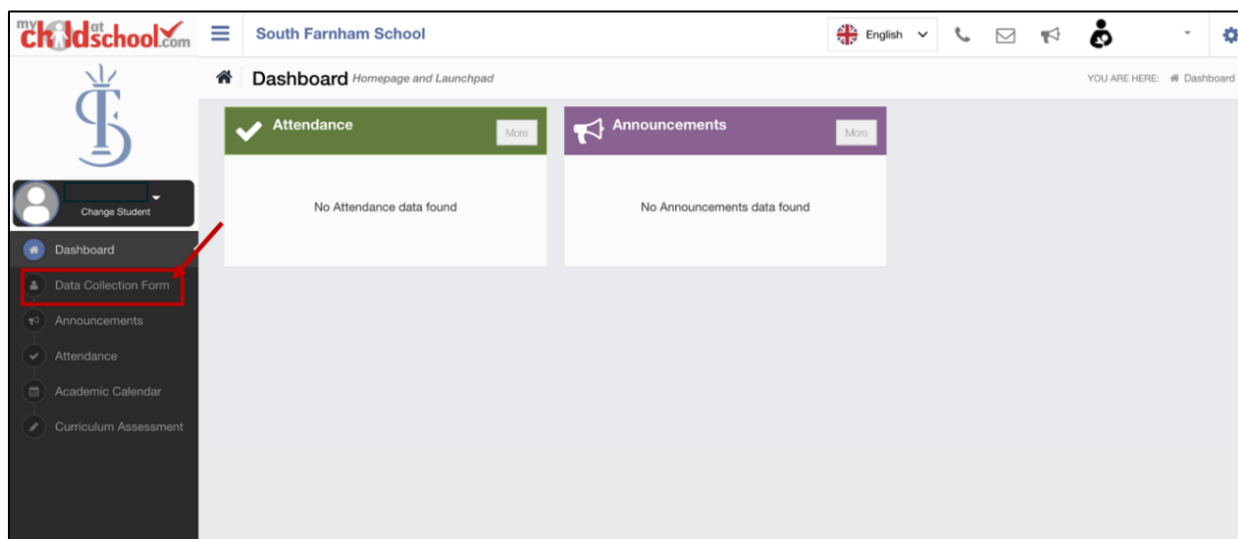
mychildatschool.com

South Farnham School

English

Change Student

Dashboard

Data Collection Form

Announcements

Attendance

Academic Calendar

Curriculum Assessment

Dashboard Homepage and Launchpad

YOU ARE HERE: Dashboard

Attendance

More

No Attendance data found

Announcements

More

No Announcements data found